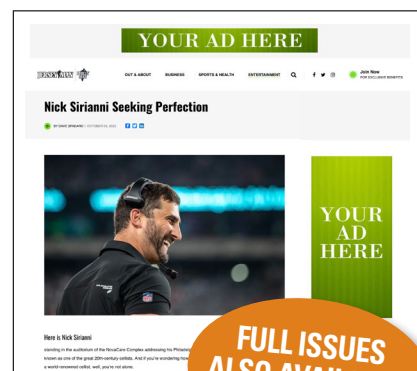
YOUR AD HERE

JERSEY MAN

OUT & ABOUT BUSINESS SPORTS & HEALTH ENTERTAINMENT

Join Now
FOR EXCLUSIVE BENEFITS

Nick Sirianni Seeking Perfection

BY DAVE SPADARO / OCTOBER 22, 2023

YOUR AD HERE

Here is Nick Sirianni

standing in the auditorium of the NovaCare Complex addressing his Philadelphia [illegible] known as one of the great 20th-century cellists. And if you're wondering how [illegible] a world-renowned cellist, well, you're not alone.

FULL ISSUES
ALSO AVAI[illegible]